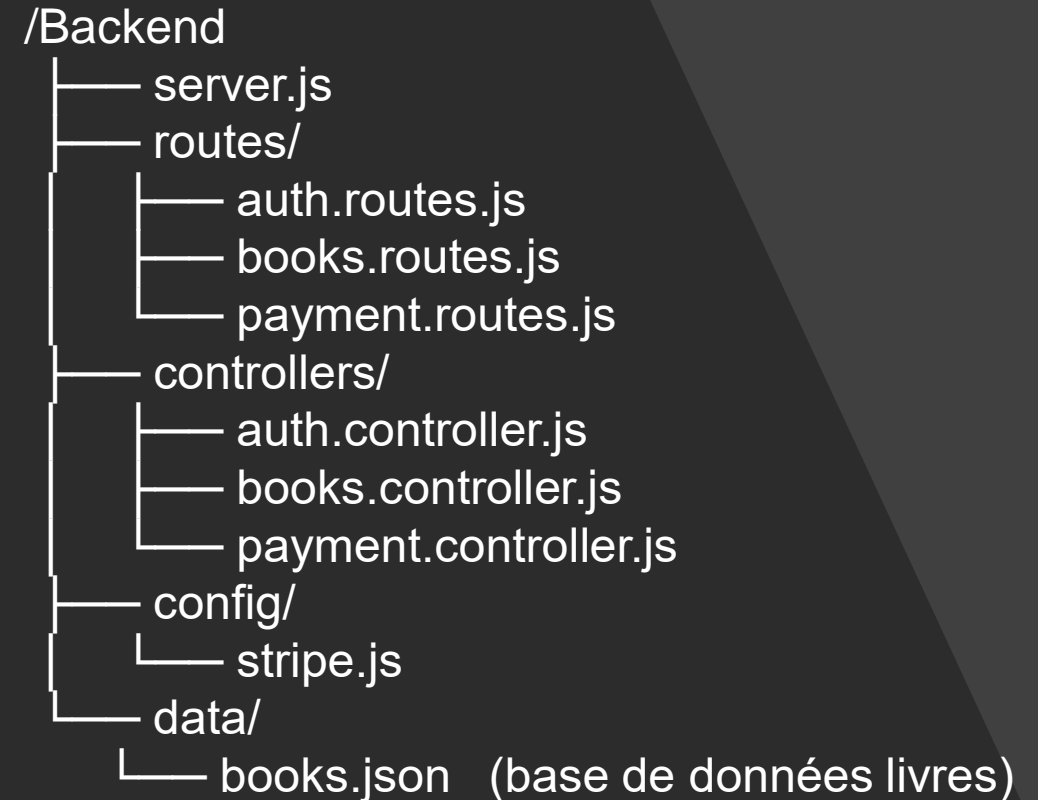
/Backend
├── server.js
├── routes/
│   ├── auth.routes.js
│   ├── books.routes.js
│   └── payment.routes.js
├── controllers/
│   ├── auth.controller.js
│   ├── books.controller.js
│   └── payment.controller.js
├── config/
│   └── stripe.js
└── data/
    └── books.json (base de données livres)